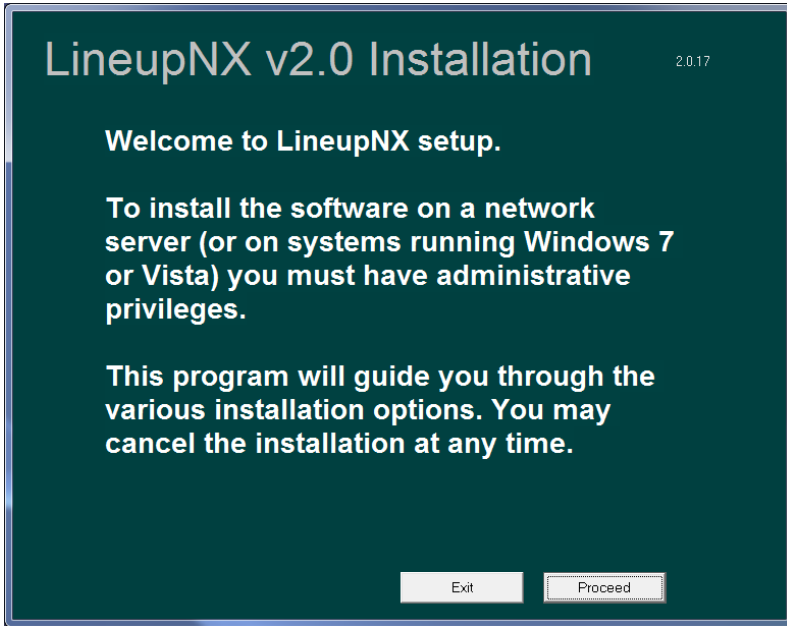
LineupNX v2.0 Installation

2.0.17

Welcome to LineupNX setup.

To install the software on a network server (or on systems running Windows 7 or Vista) you must have administrative privileges.

This program will guide you through the various installation options. You may cancel the installation at any time.

Exit

Proceed